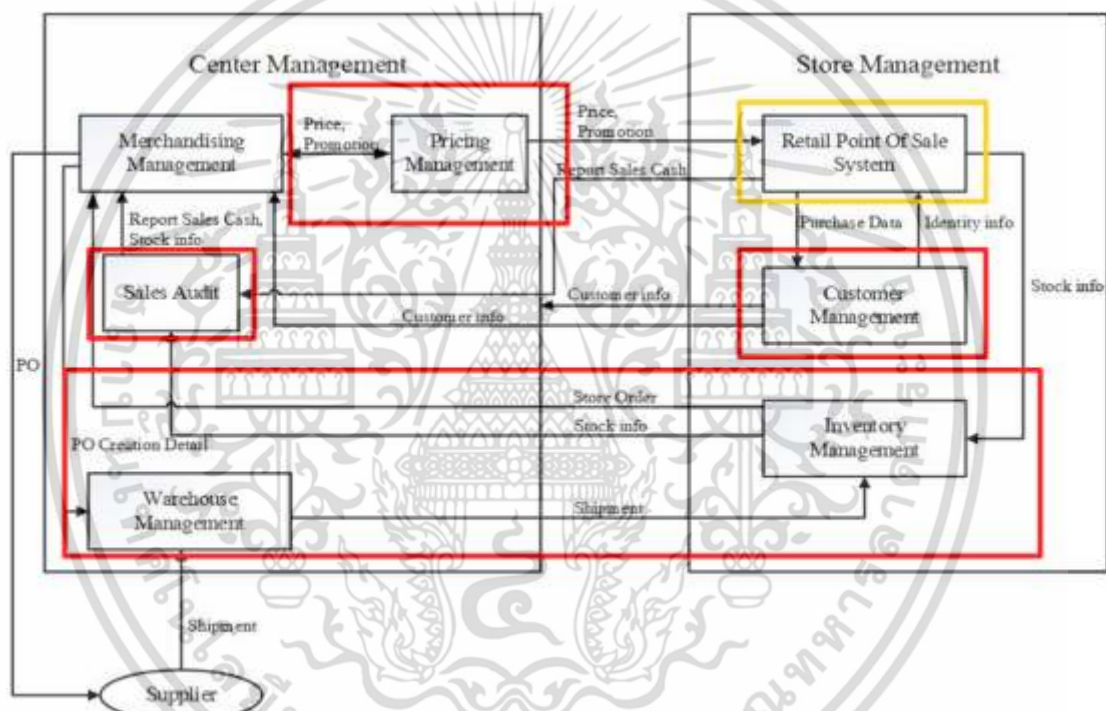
Center Management

Store Management

Merchandising Management

Price, Promotion

Pricing Management

Price, Promotion

Report Sales Cash

Retail Point Of Sale System

Report Sales Cash, Stock info

Purchase Data

Identity info

Sales Audit

Customer info

Customer Management

Customer info

Stock info

PO

Store Order

Stock info

Inventory Management

PO Creation Detail

Warehouse Management

Shipment

Shipment

Supplier